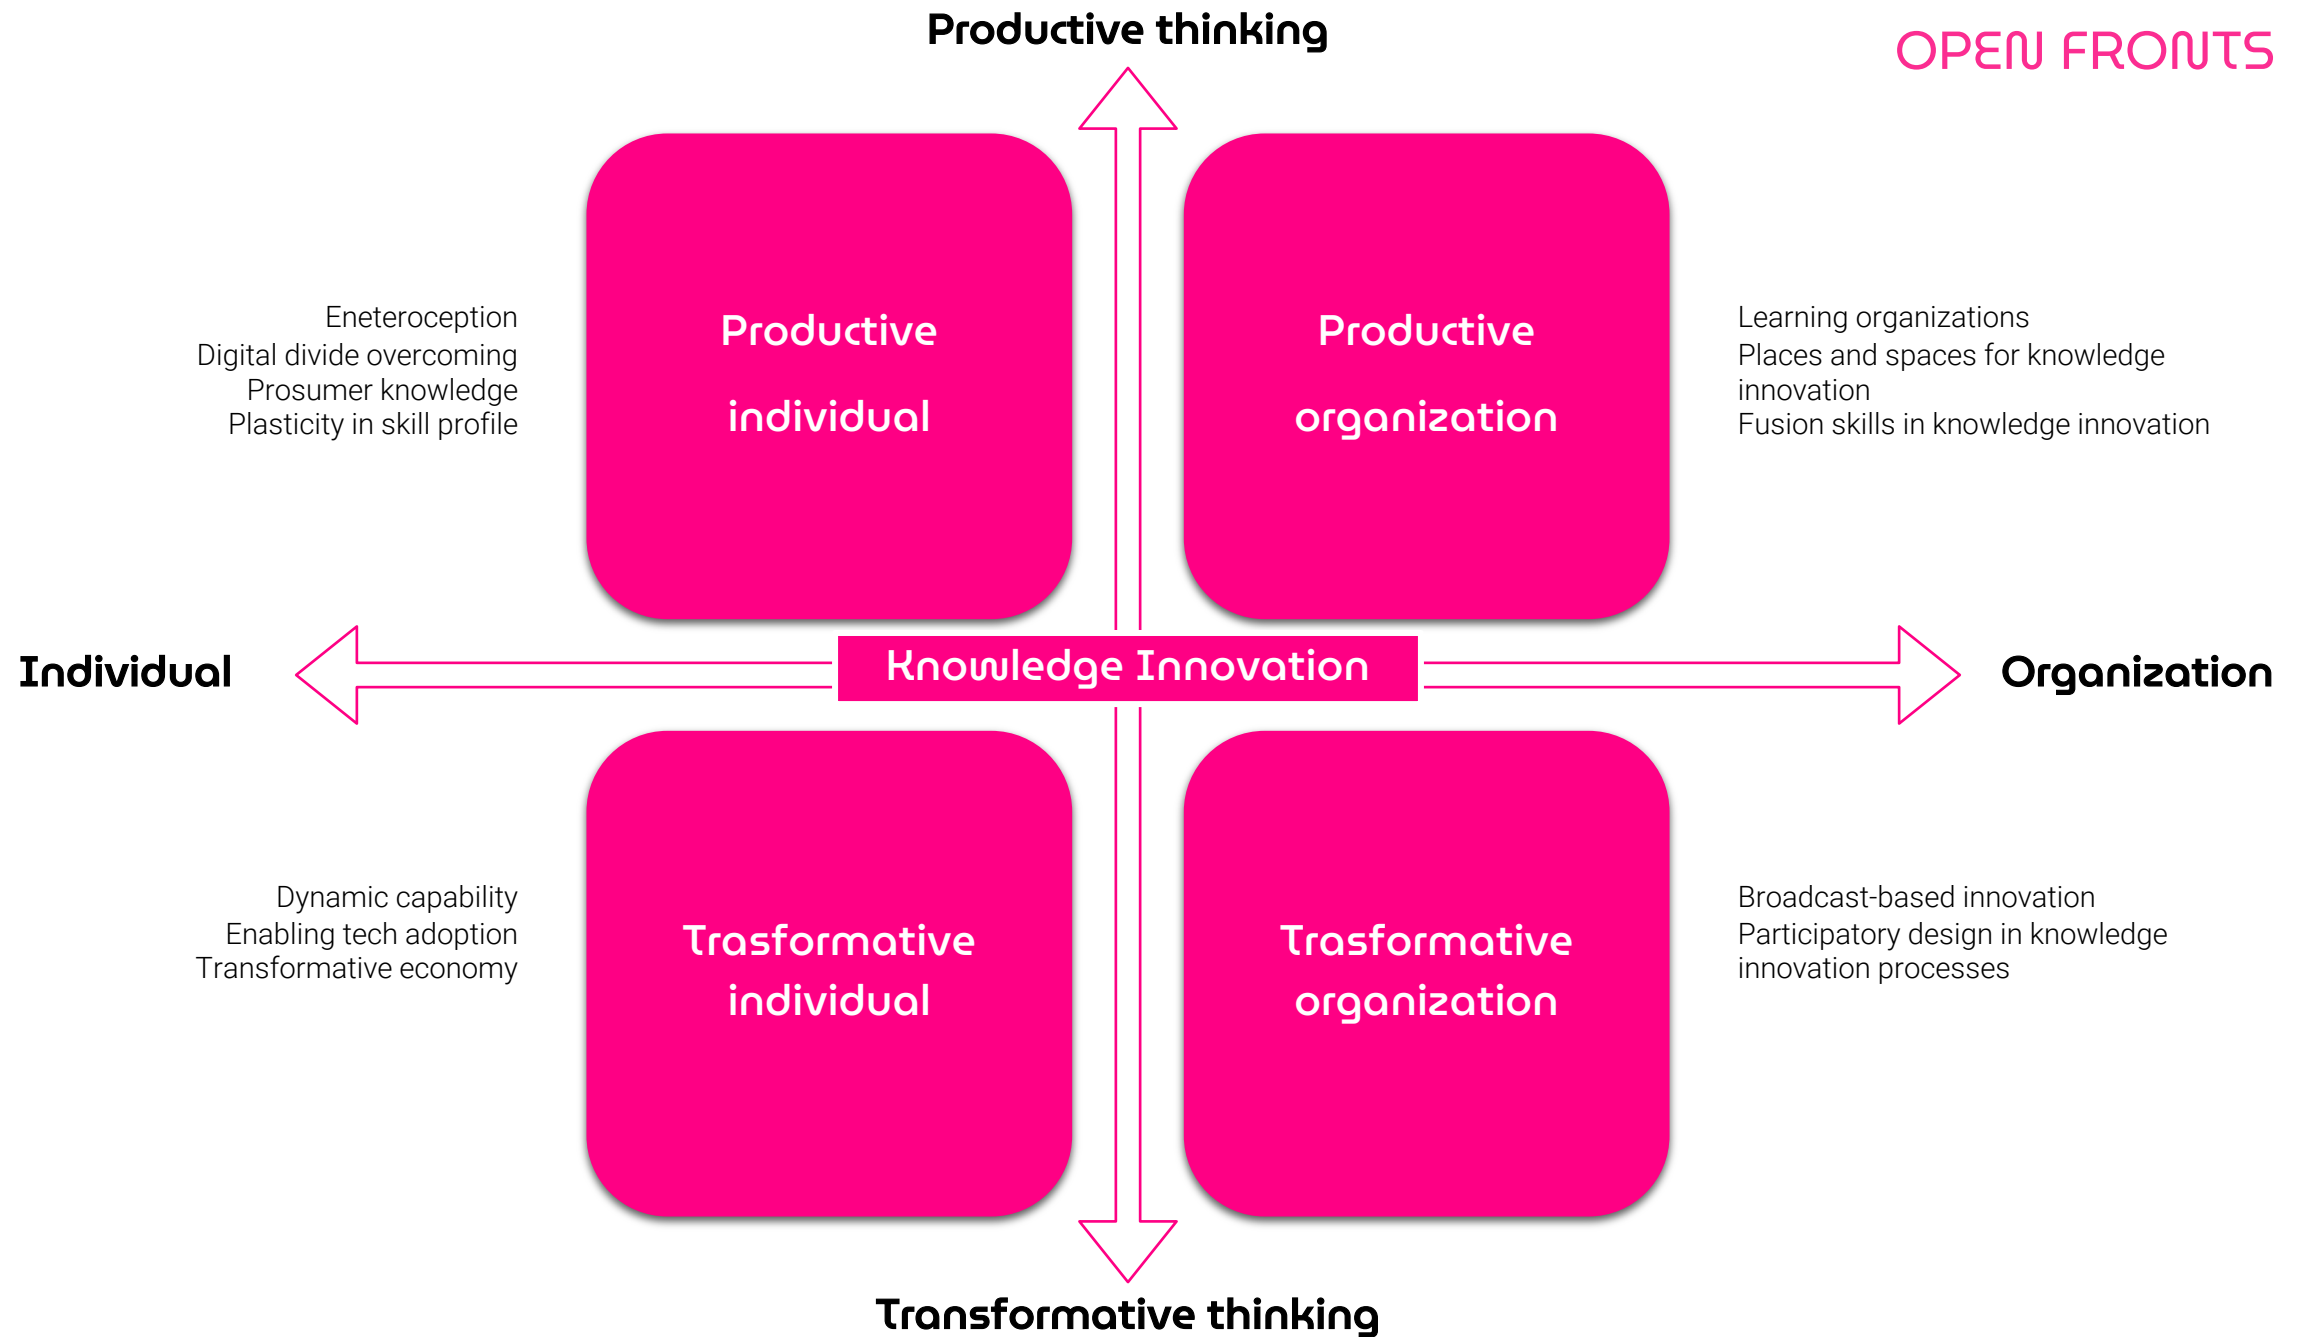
Productive thinking

OPEN FRONTS

Eneteroception
Digital divide overcoming
Prosumer knowledge
Plasticity in skill profile

Productive individual

Productive organization

Learning organizations
Places and spaces for knowledge innovation
Fusion skills in knowledge innovation

Individual

Knowledge Innovation

Organization

Dynamic capability
Enabling tech adoption
Transformative economy

Trasformative individual

Trasformative organization

Broadcast-based innovation
Participatory design in knowledge innovation processes

Transformative thinking